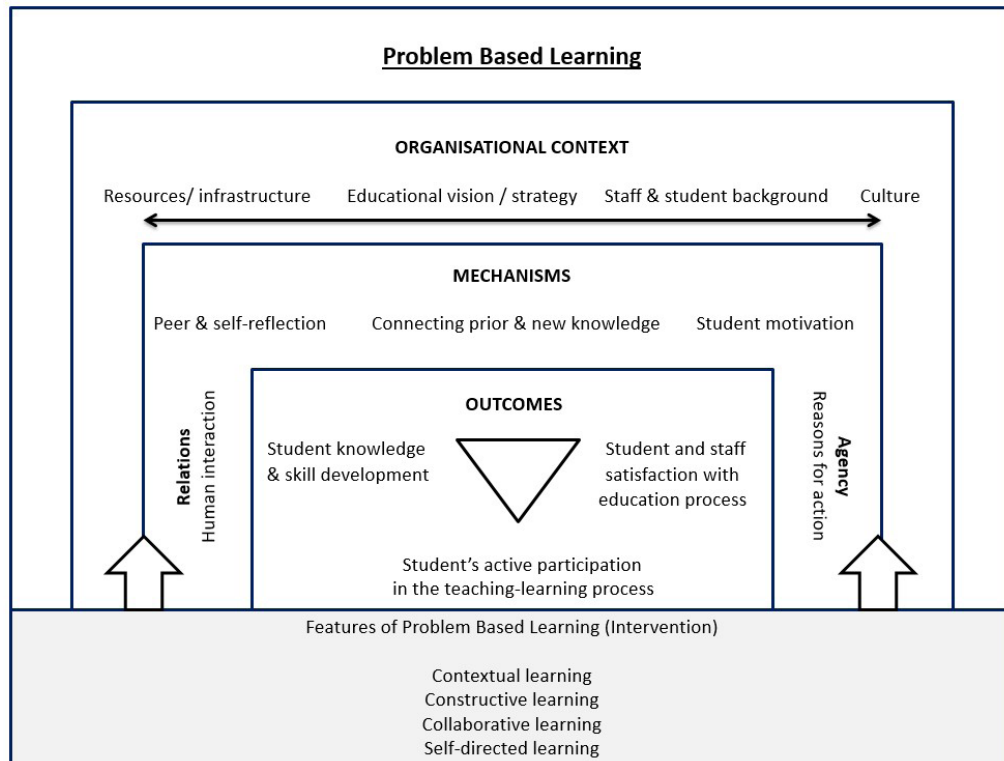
Problem Based Learning

ORGANISATIONAL CONTEXT

Resources/ infrastructure Educational vision / strategy Staff & student background Culture

MECHANISMS

Peer & self-reflection Connecting prior & new knowledge Student motivation

Relations
Human interaction

OUTCOMES

Student knowledge & skill development

Student and staff satisfaction with education process

Student's active participation in the teaching-learning process

Agency
Reasons for action

Features of Problem Based Learning (Intervention)

Contextual learning
Constructive learning
Collaborative learning
Self-directed learning